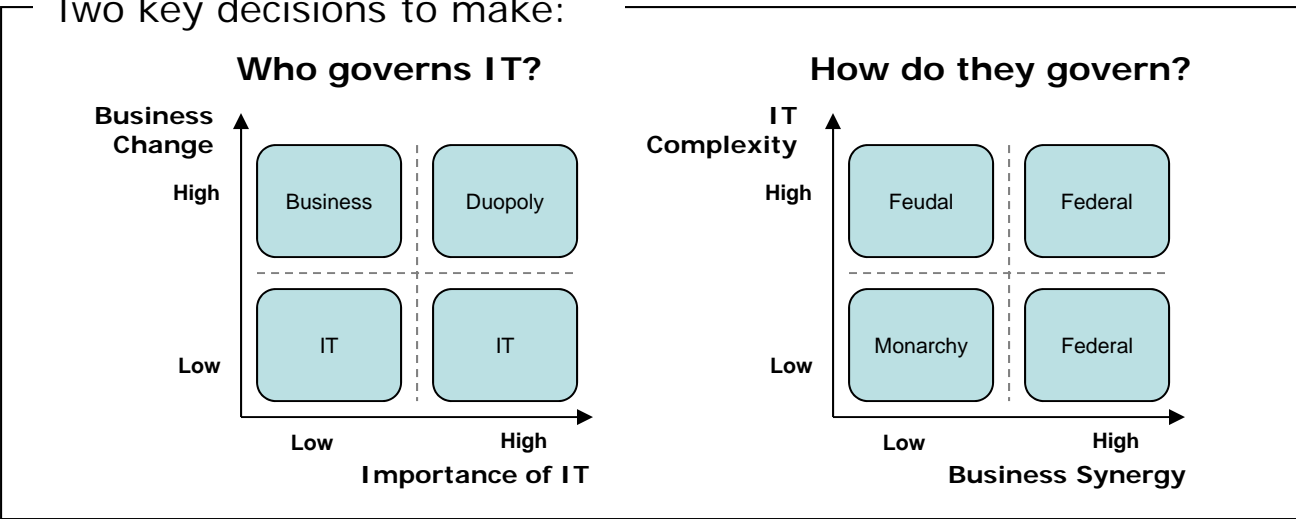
Two key decisions to make:

Who governs IT?

Business Change

High

Business

Duopoly

IT

IT

Low

Low

High

Importance of IT

How do they govern?

IT Complexity

High

Feudal

Federal

Monarchy

Federal

Low

Low

High

Business Synergy